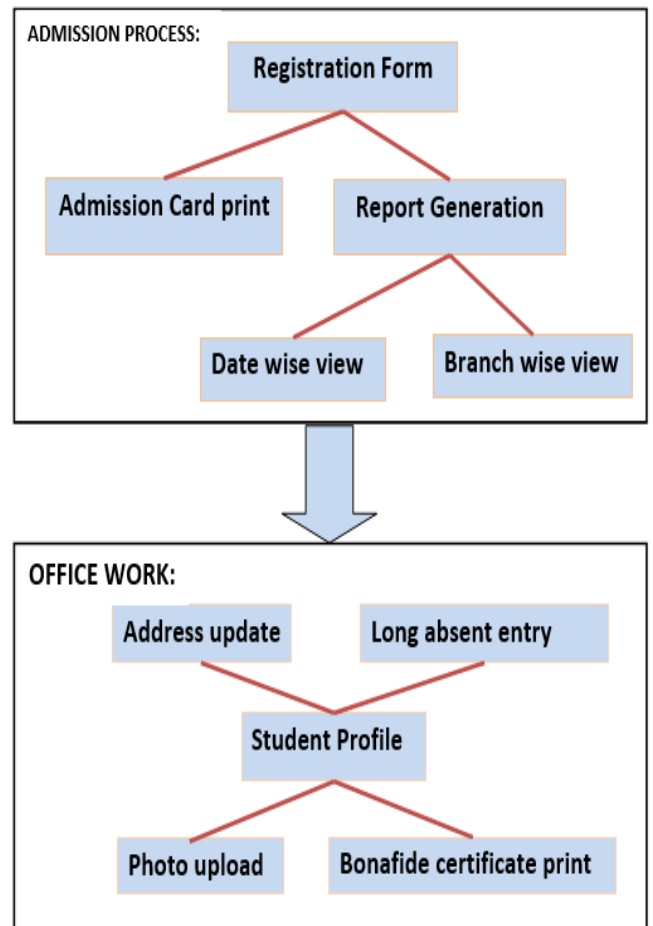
ADMISSION PROCESS:

Registration Form

Admission Card print

Report Generation

Date wise view

Branch wise view

OFFICE WORK:

Address update

Long absent entry

Student Profile

Photo upload

Bonafide certificate print